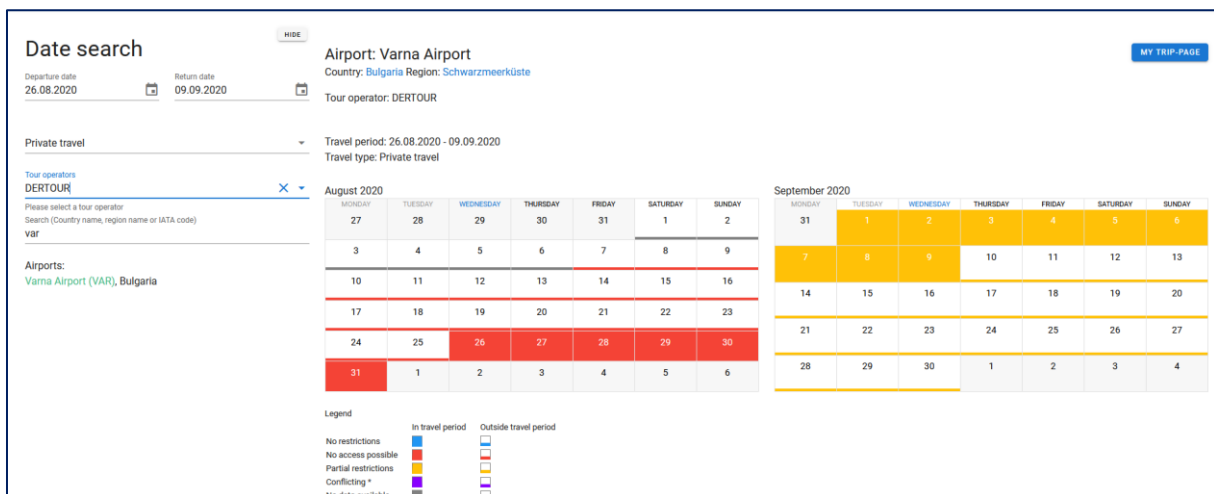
Date search

HIDE

Departure date
26.08.2020

Return date
09.09.2020

Private travel

Tour operators
DERTOUR

Please select a tour operator
Search (Country name, region name or IATA code)
var

Airports:
Varna Airport (VAR), Bulgaria

Airport: Varna Airport
Country: Bulgaria Region: Schwarzmeerküste

MY TRIP-PAGE

Tour operator: DERTOUR

Travel period: 26.08.2020 - 09.09.2020
Travel type: Private travel

August 2020

| MONDAY | TUESDAY | WEDNESDAY | THURSDAY | FRIDAY | SATURDAY | SUNDAY |
|---|---|---|---|---|---|---|
| 27 | 28 | 29 | 30 | 31 | 1 | 2 |
| 3 | 4 | 5 | 6 | 7 | 8 | 9 |
| 10 | 11 | 12 | 13 | 14 | 15 | 16 |
| 17 | 18 | 19 | 20 | 21 | 22 | 23 |
| 24 | 25 | 26 | 27 | 28 | 29 | 30 |
| 31 | 1 | 2 | 3 | 4 | 5 | 6 |

September 2020

| MONDAY | TUESDAY | WEDNESDAY | THURSDAY | FRIDAY | SATURDAY | SUNDAY |
|---|---|---|---|---|---|---|
| 31 | 1 | 2 | 3 | 4 | 5 | 6 |
| 7 | 8 | 9 | 10 | 11 | 12 | 13 |
| 14 | 15 | 16 | 17 | 18 | 19 | 20 |
| 21 | 22 | 23 | 24 | 25 | 26 | 27 |
| 28 | 29 | 30 | 1 | 2 | 3 | 4 |

Legend

| | In travel period | Outside travel period |
|---|---|---|
| No restrictions | | |
| No access possible | | |
| Partial restrictions | | |
| Conflicting * | | |
| No data available | | |